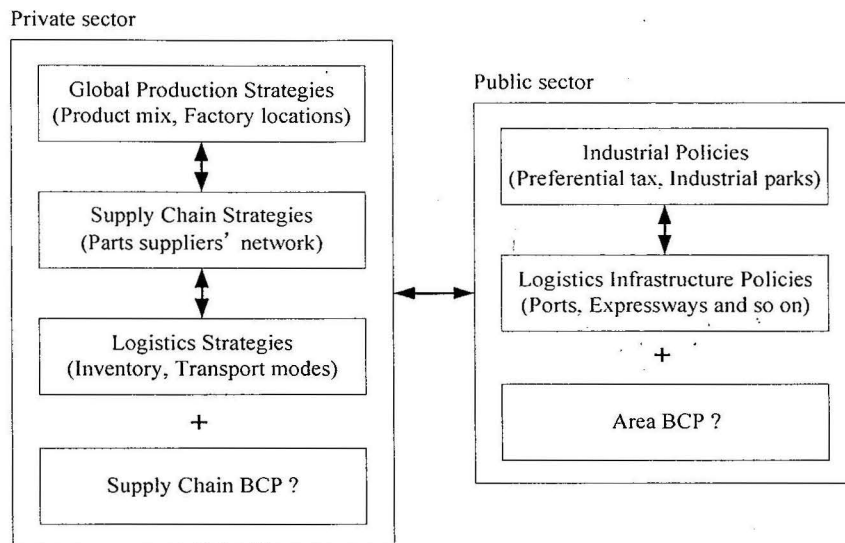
Private sector

Global Production Strategies (Product mix, Factory locations)

Supply Chain Strategies (Parts suppliers' network)

Logistics Strategies (Inventory, Transport modes)

+

Supply Chain BCP ?

Public sector

Industrial Policies (Preferential tax, Industrial parks)

Logistics Infrastructure Policies (Ports, Expressways and so on)

+

Area BCP ?